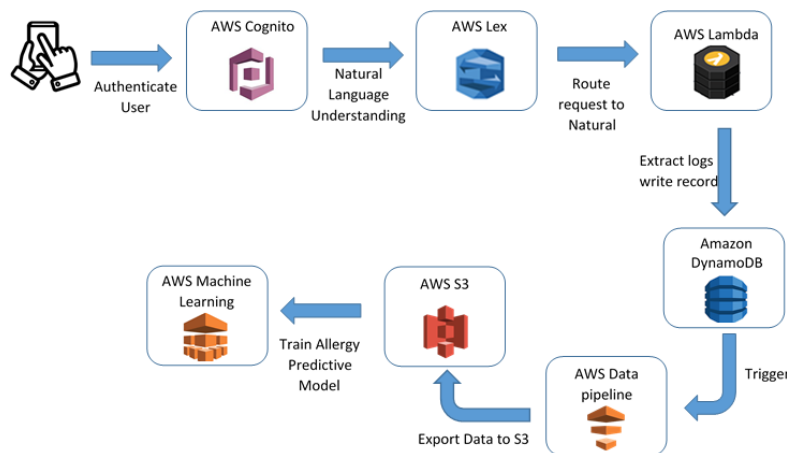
AWS Cognito

AWS Lex

AWS Lambda

Authenticate User

Natural Language Understanding

Route request to Natural

Extract logs write record

Amazon DynamoDB

Trigger

AWS Machine Learning

AWS S3

AWS Data pipeline

Train Allergy Predictive Model

Export Data to S3